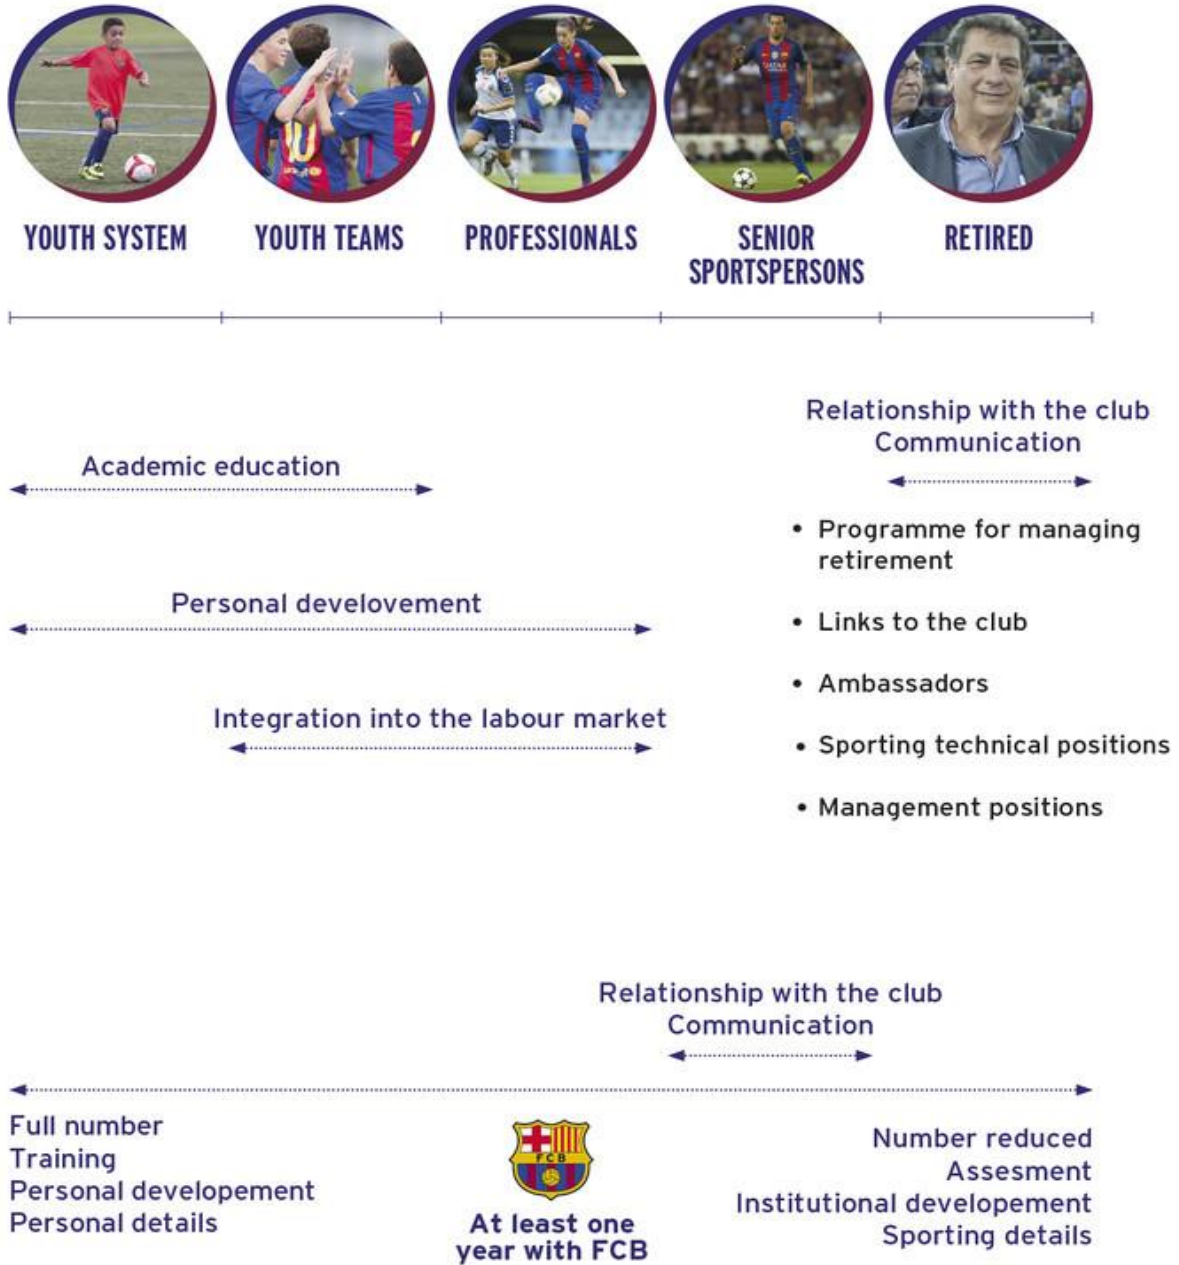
YOUTH SYSTEM

YOUTH TEAMS

PROFESSIONALS

SENIOR SPORTSPERSONS

RETIRED

Relationship with the club
Communication

Academic education

• Programme for managing retirement

Personal develovement

• Links to the club

• Ambassadors

Integration into the labour market

• Sporting technical positions

• Management positions

Relationship with the club
Communication

Full number
Training
Personal developement
Personal details

FCB

At least one year with FCB

Number reduced
Assesment
Institutional developement
Sporting details